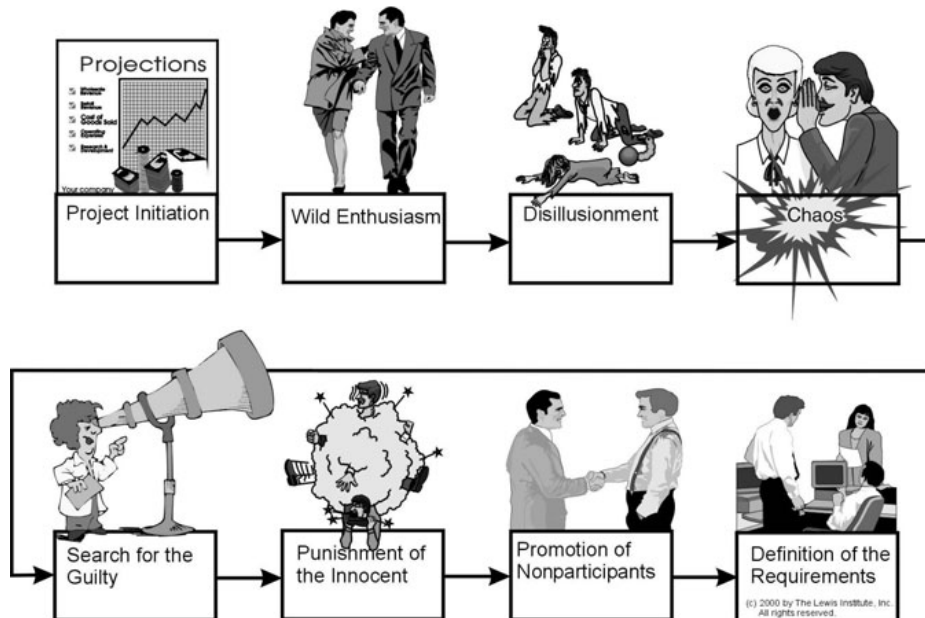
Projections

Your company

Project Initiation

Wild Enthusiasm

Disillusionment

Chaos

Search for the Guilty

Punishment of the Innocent

Promotion of Nonparticipants

Definition of the Requirements

(c) 2000 by The Lewis Institute, Inc. All rights reserved.